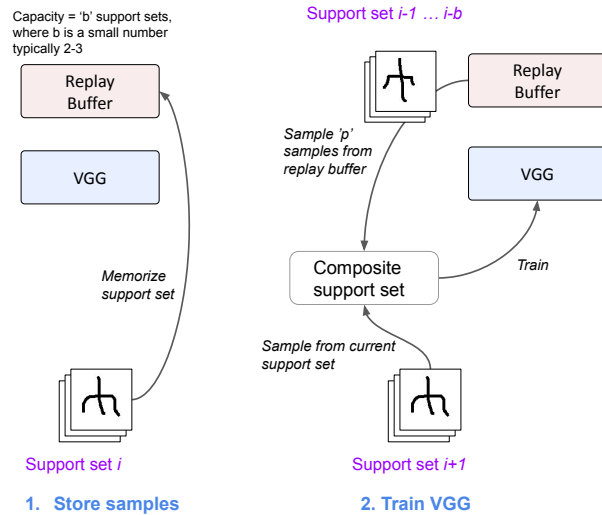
Capacity = 'b' support sets, where b is a small number typically 2-3

Replay Buffer

VGG

Memorize support set

Support set *i*

1. Store samples

Support set *i-1 … i-b*

Replay Buffer

Sample 'p' samples from replay buffer

VGG

Composite support set

Train

Sample from current support set

Support set *i+1*

2. Train VGG